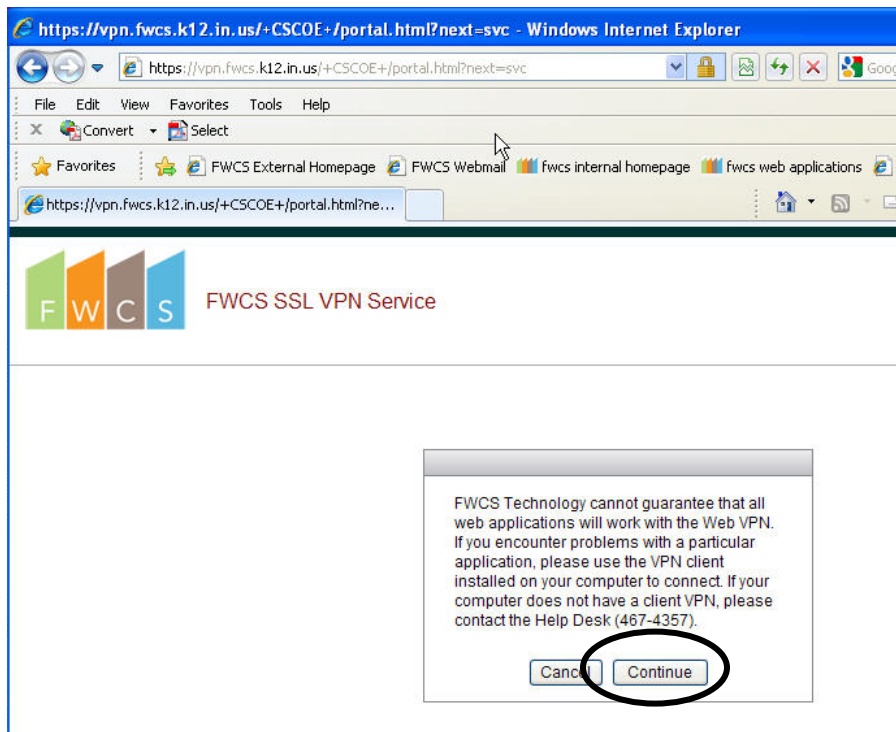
https://vpn.fwcs.k12.in.us/+CSCOE+/portal.html?next=svc - Windows Internet Explorer

https://vpn.fwcs.k12.in.us/+CSCOE+/portal.html?next=svc

Goog

File Edit View Favorites Tools Help

Convert Select

Favorites FWCS External Homepage FWCS Webmail fwcs internal homepage fwcs web applications

https://vpn.fwcs.k12.in.us/+CSCOE+/portal.html?ne...

F W C S

FWCS SSL VPN Service

FWCS Technology cannot guarantee that all web applications will work with the Web VPN. If you encounter problems with a particular application, please use the VPN client installed on your computer to connect. If your computer does not have a client VPN, please contact the Help Desk (467-4357).

Cancel Continue